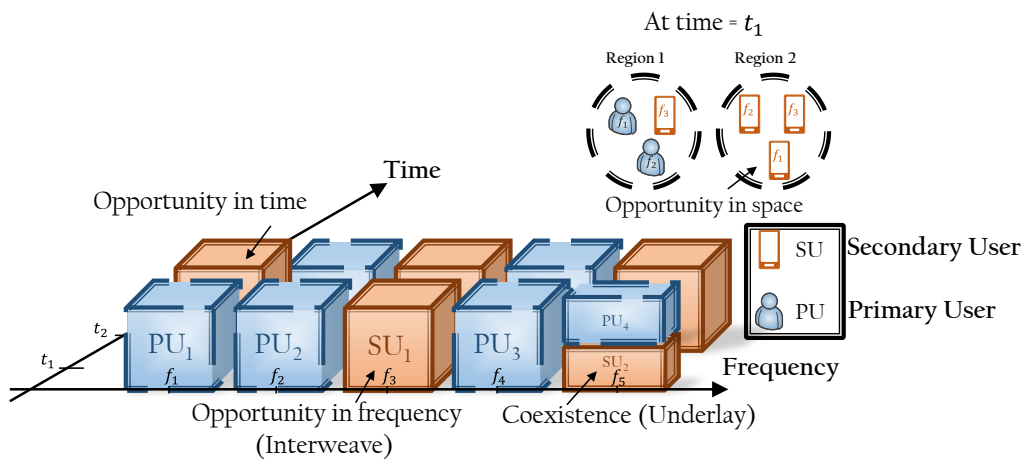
At time = $t_1$

Region 1

Region 2

$f_1$ $f_3$ $f_2$

$f_2$ $f_3$ $f_1$

Time

Opportunity in time

Opportunity in space

SU Secondary User

PU Primary User

$t_2$

$t_1$

$PU_1$ $PU_2$ $SU_1$ $PU_3$ $PU_4$ $SU_2$

$f_1$ $f_2$ $f_3$ $f_4$ $f_5$

Frequency

Opportunity in frequency (Interweave)

Coexistence (Underlay)